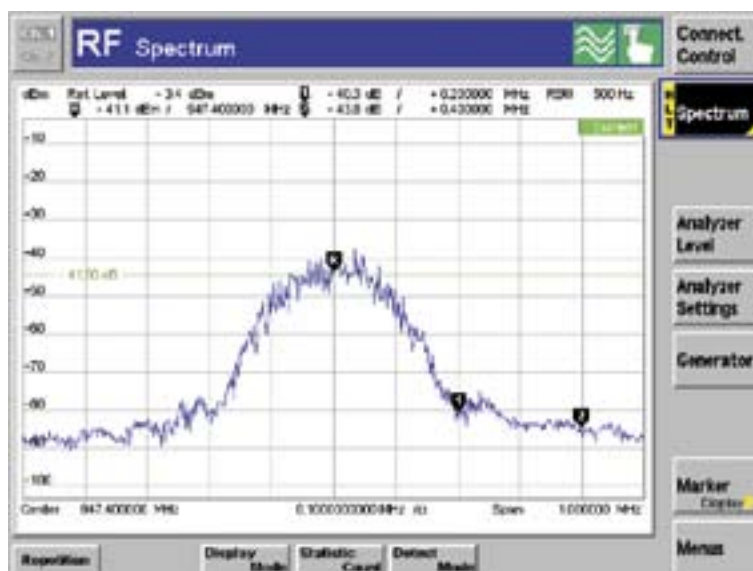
RF Spectrum

Connect. Control

dBm Ref Level -3.4 dBm -40.3 dB / +0.230000 MHz RBW 300 Hz
-41.1 dBm / 947.400000 MHz -43.8 dB / +0.430000 MHz

Current

-10
-20
-30
-40
-41.00 dB
-50
-60
-70
-80
-90
-100

Center 947.400000 MHz 0.100000000 MHz /div Span 1.000000 MHz

Spectrum

Analyzer Level

Analyzer Settings

Generator

Marker
Display

Menus

Repetition

Display Mode

Statistic Count

Detect Mode